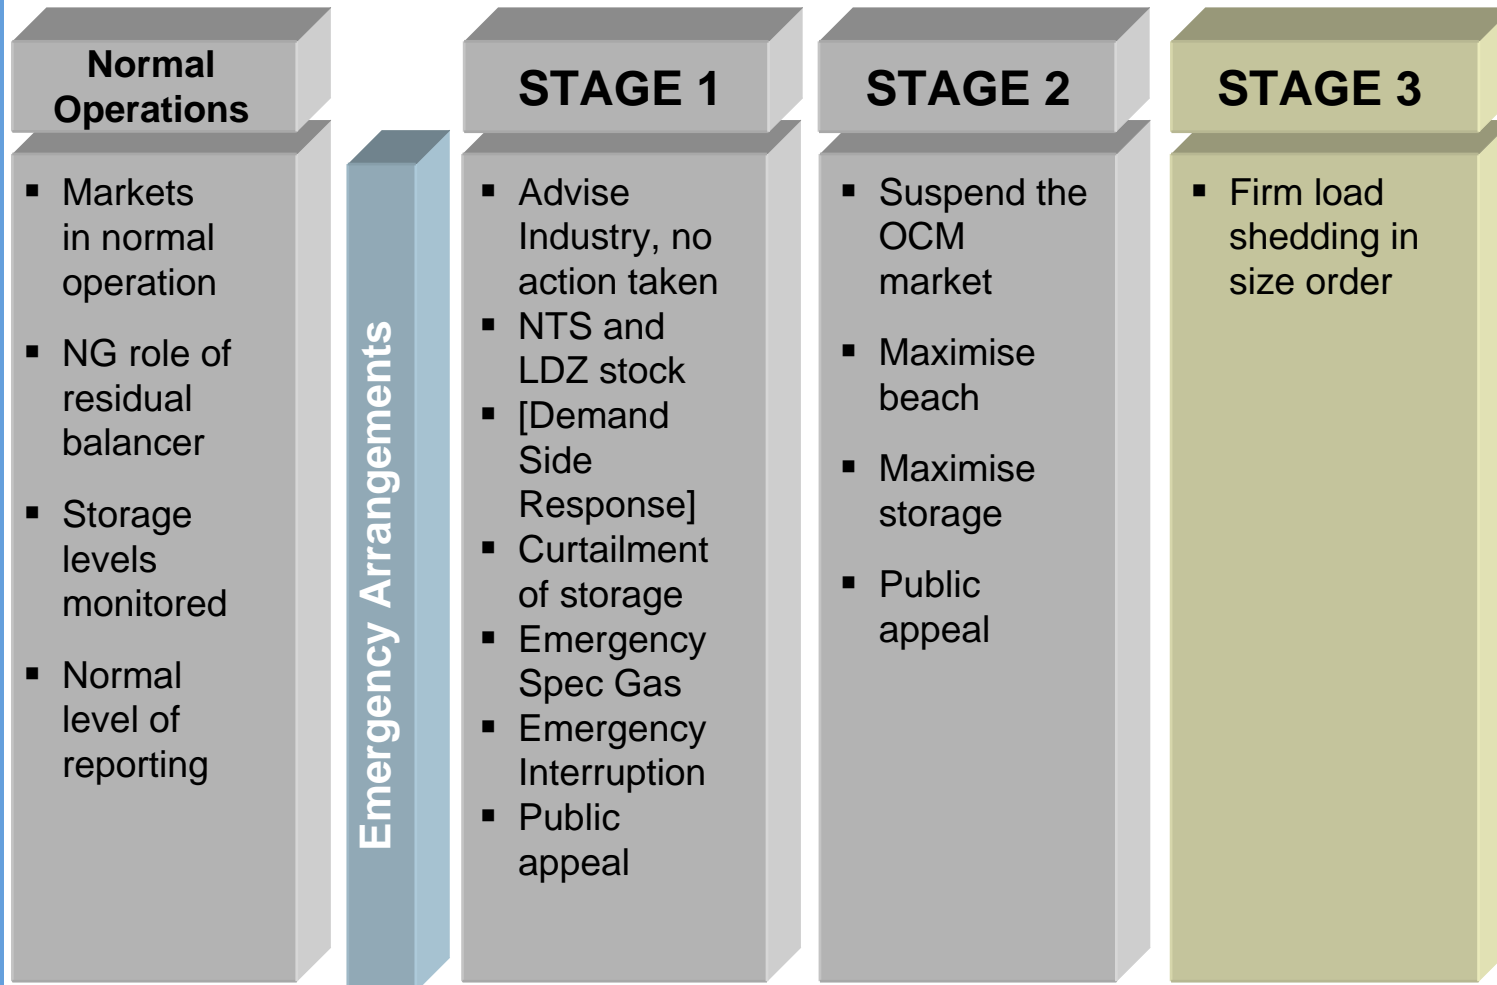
Normal Operations

▪ Markets in normal operation

▪ NG role of residual balancer

▪ Storage levels monitored

▪ Normal level of reporting

Emergency Arrangements

STAGE 1

▪ Advise Industry, no action taken
▪ NTS and LDZ stock
▪ [Demand Side Response]
▪ Curtailment of storage
▪ Emergency Spec Gas
▪ Emergency Interruption
▪ Public appeal

STAGE 2

▪ Suspend the OCM market

▪ Maximise beach

▪ Maximise storage

▪ Public appeal

STAGE 3

▪ Firm load shedding in size order